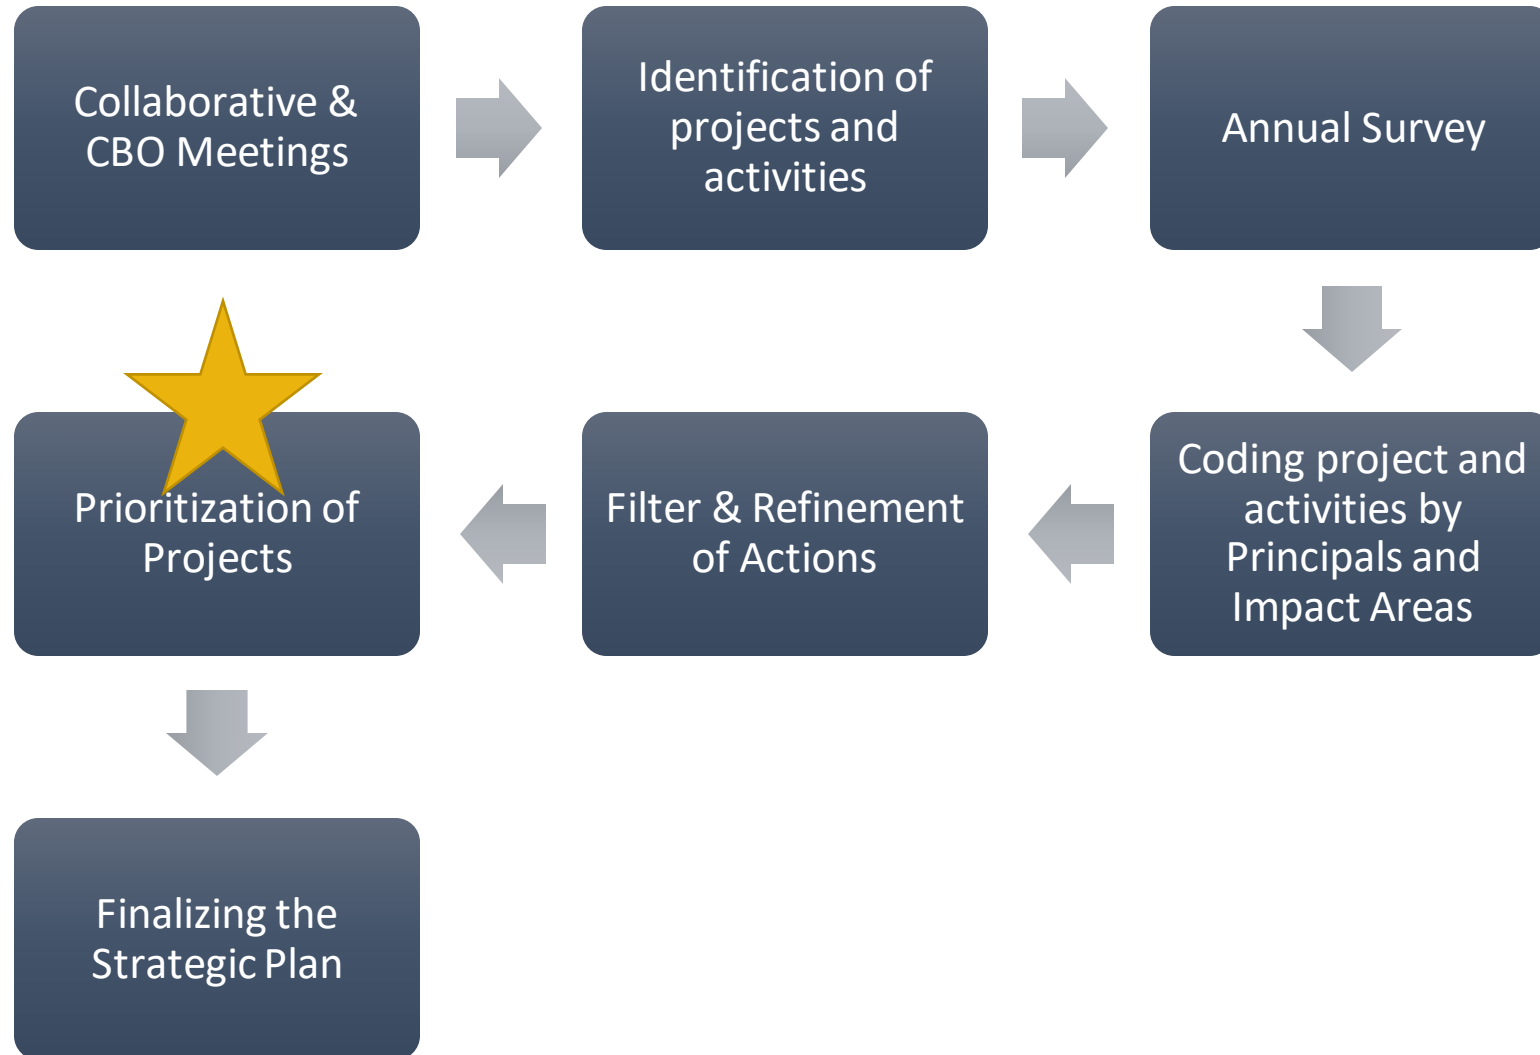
Collaborative & CBO Meetings

Identification of projects and activities

Annual Survey

Coding project and activities by Principals and Impact Areas

Filter & Refinement of Actions

Prioritization of Projects

Finalizing the Strategic Plan